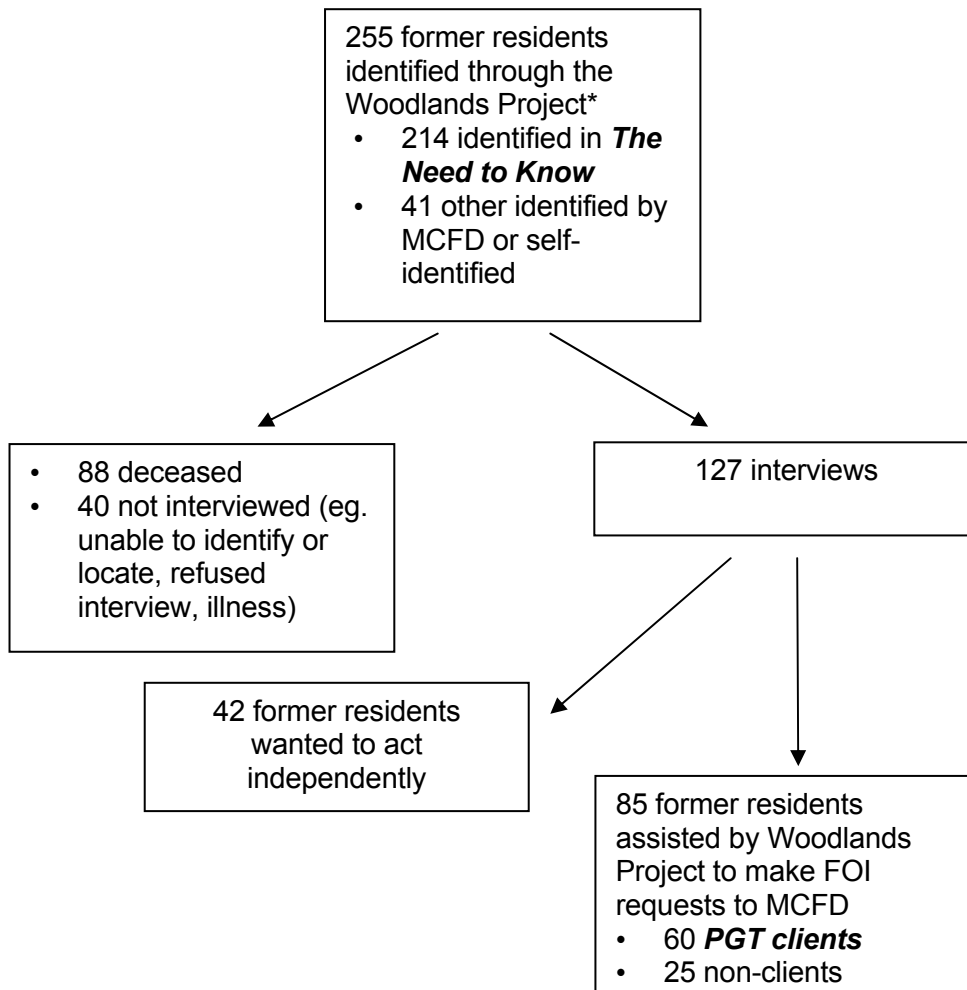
255 former residents identified through the Woodlands Project*
• 214 identified in ***The Need to Know***
• 41 other identified by MCFD or self-identified

• 88 deceased
• 40 not interviewed (eg. unable to identify or locate, refused interview, illness)

127 interviews

42 former residents wanted to act independently

85 former residents assisted by Woodlands Project to make FOI requests to MCFD
• 60 ***PGT clients***
• 25 non-clients